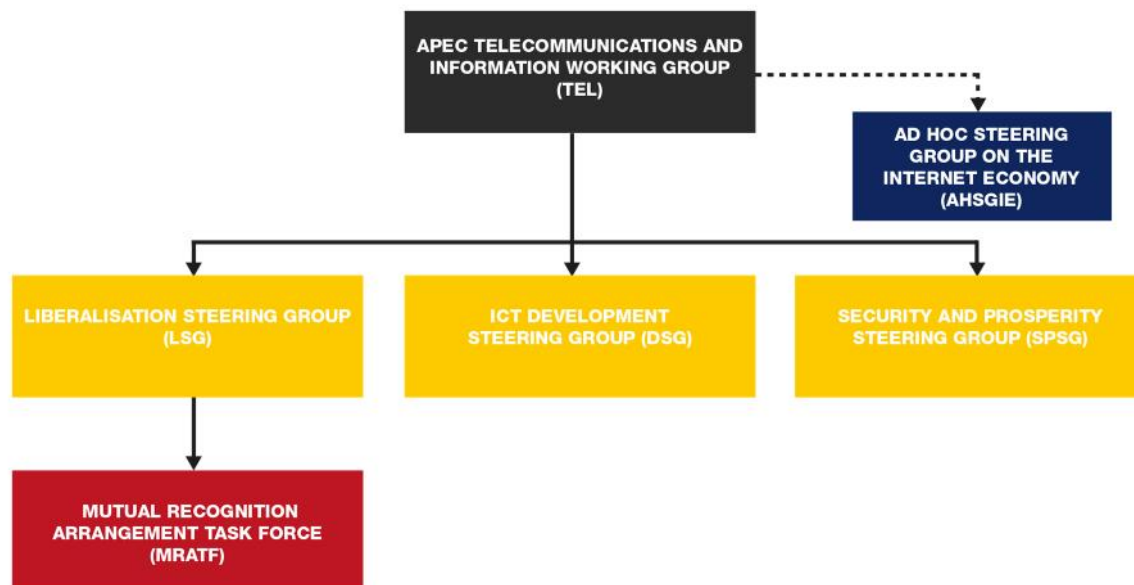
APEC TELECOMMUNICATIONS AND INFORMATION WORKING GROUP (TEL)

AD HOC STEERING GROUP ON THE INTERNET ECONOMY (AHSGIE)

LIBERALISATION STEERING GROUP (LSG)

ICT DEVELOPMENT STEERING GROUP (DSG)

SECURITY AND PROSPERITY STEERING GROUP (SPSG)

MUTUAL RECOGNITION ARRANGEMENT TASK FORCE (MRATF)